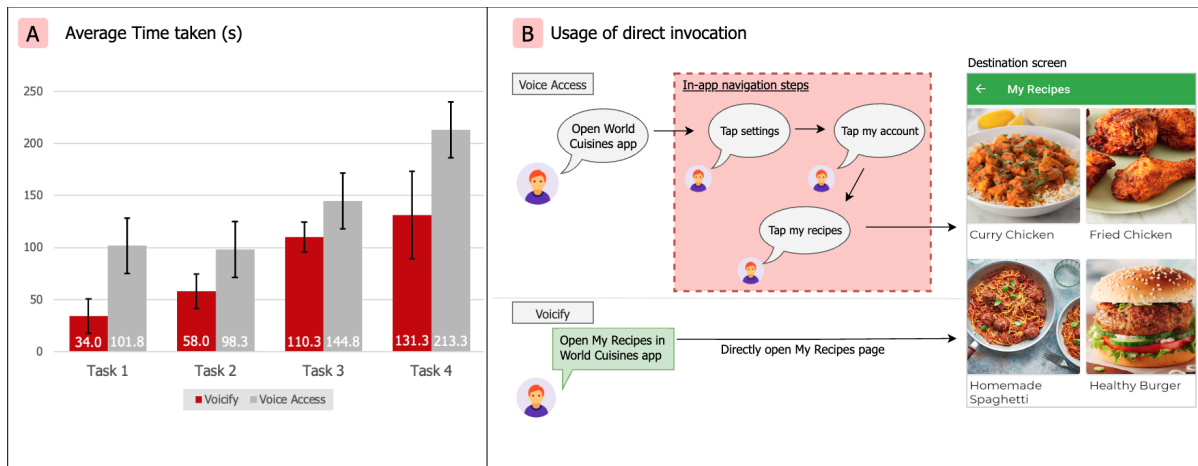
A Average Time taken (s)

250
200
150
100
50
0

34.0 101.8
58.0 98.3
110.3 144.8
131.3 213.3

Task 1 Task 2 Task 3 Task 4

Voicify Voice Access

B Usage of direct invocation

Voice Access

Open World Cuisines app

In-app navigation steps

Tap settings

Tap my account

Tap my recipes

Destination screen

← My Recipes

Curry Chicken
Fried Chicken
Homemade Spaghetti
Healthy Burger

Voicify

Open My Recipes in World Cuisines app

Directly open My Recipes page